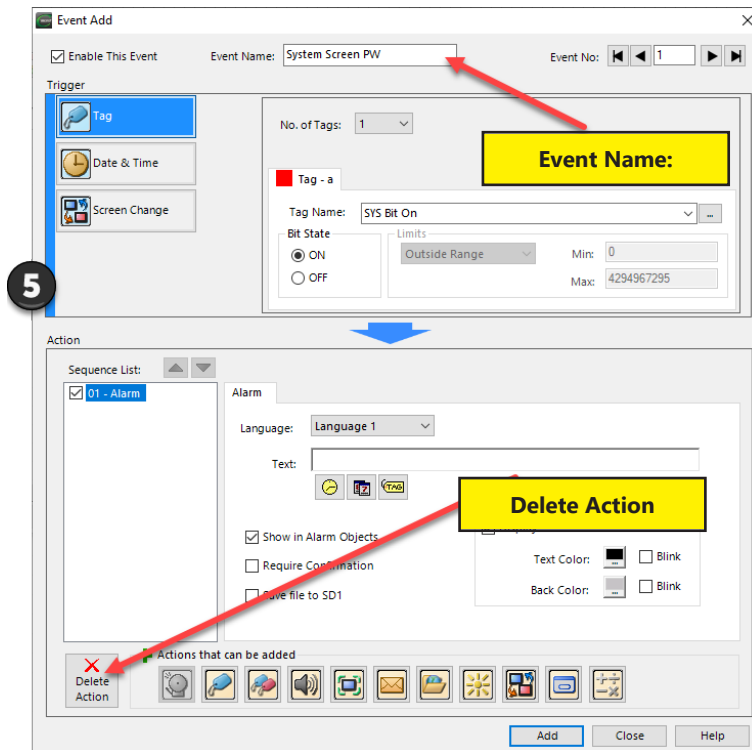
Event Add

Enable This Event Event Name: System Screen PW Event No: 1

Trigger

Tag

Date & Time

Screen Change

No. of Tags: 1

Event Name:

Tag - a

Tag Name: SYS Bit On

Bit State

ON

OFF

Limits

Outside Range

Min: 0

Max: 4294967295

5

Action

Sequence List:

01 - Alarm

Alarm

Language: Language 1

Text:

Show in Alarm Objects

Require Confirmation

Save file to SD1

Delete Action

Text Color: Blink

Back Color: Blink

Actions that can be added

Delete Action

Add Close Help